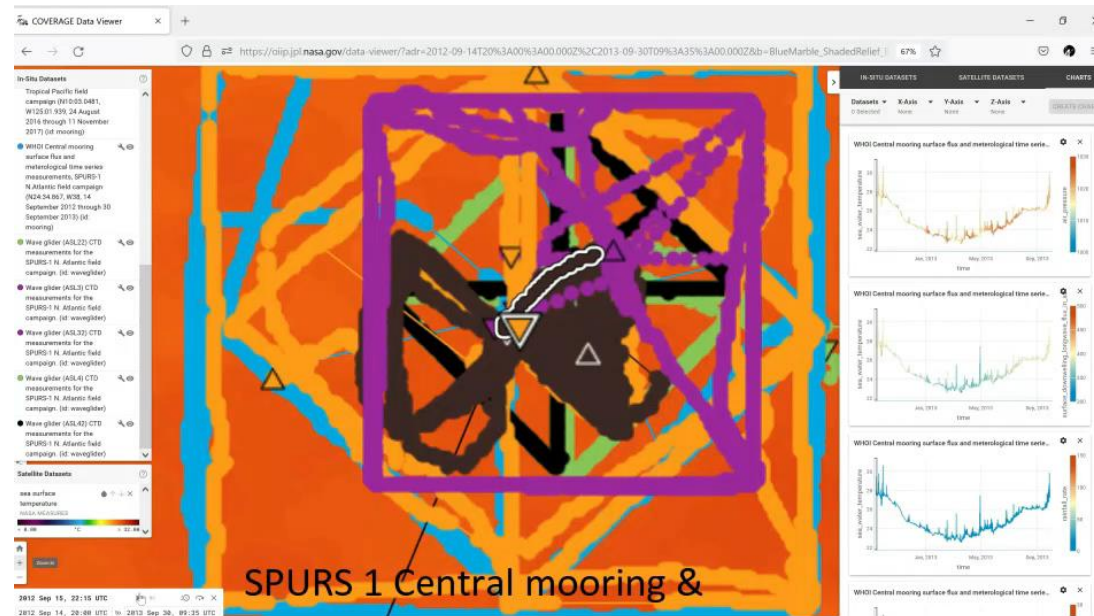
COVERAGE Data Viewer

https://oiip.jpl.nasa.gov/data-viewer/?adr=2012-09-14T20%3A00%3A00.000Z%2C2013-09-30T09%3A35%3A00.000Z&b=BlueMarble_ShadedRelief_ 67%

In-Situ Datasets

Tropical Pacific field campaign (N10:03.0481, W125:01.939, 24 August 2016 through 11 November 2017) (id: mooring)

WHOI Central mooring surface flux and meterological time series measurements, SPURS-1 N.Atlantic field campaign (N24:34.867, W38, 14 September 2012 through 30 September 2013) (id: mooring)

Wave glider (ASL22) CTD measurements for the SPURS-1 N. Atlantic field campaign. (id: waveglider)

Wave glider (ASL3) CTD measurements for the SPURS-1 N. Atlantic field campaign. (id: waveglider)

Wave glider (ASL32) CTD measurements for the SPURS-1 N. Atlantic field campaign. (id: waveglider)

Wave glider (ASL4) CTD measurements for the SPURS-1 N. Atlantic field campaign. (id: waveglider)

Wave glider (ASL42) CTD measurements for the SPURS-1 N. Atlantic field campaign. (id: waveglider)

Satellite Datasets

sea surface temperature
NASA MEASURES
°C

2012 Sep 15, 22:15 UTC
2012 Sep 14, 20:00 UTC to 2013 Sep 30, 09:35 UTC

IN-SITU DATASETS SATELLITE DATASETS CHARTS

Datasets 0 Selected X-Axis None Y-Axis None Z-Axis None CREATE CHAR

WHOI Central mooring surface flux and meterological time serie...
sea_water_temperature air_pressure
Jan, 2013 May, 2013 Sep, 2013
time

WHOI Central mooring surface flux and meterological time serie...
sea_water_temperature surface_downwelling_longwave_flux_in_air
Jan, 2013 May, 2013 Sep, 2013
time

WHOI Central mooring surface flux and meterological time serie...
sea_water_temperature rainfall_rate
Jan, 2013 May, 2013 Sep, 2013
time

WHOI Central mooring surface flux and meterological time serie...

SPURS 1 Central mooring &